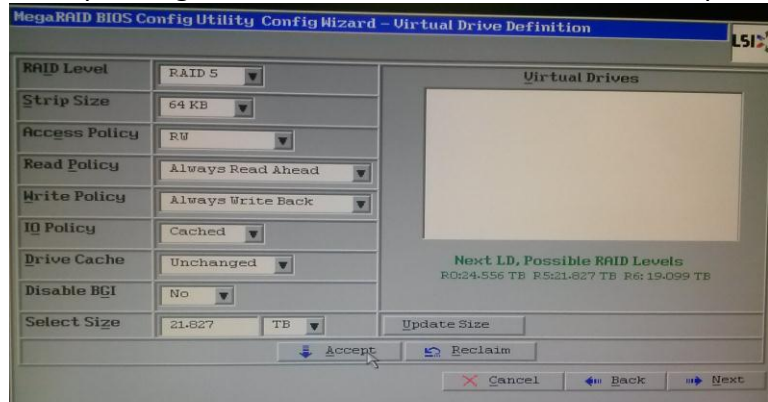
MegaRAID BIOS Config Utility Config Wizard – Virtual Drive Definition

LSI

RAID Level | RAID 5
Strip Size | 64 KB
Access Policy | RW
Read Policy | Always Read Ahead
Write Policy | Always Write Back
IO Policy | Cached
Drive Cache | Unchanged
Disable BGI | No
Select Size | 21.827 TB

Virtual Drives

Next LD, Possible RAID Levels
R0:24.556 TB R5:21.827 TB R6: 19.099 TB

Update Size

Accept

Reclaim

Cancel

Back

Next